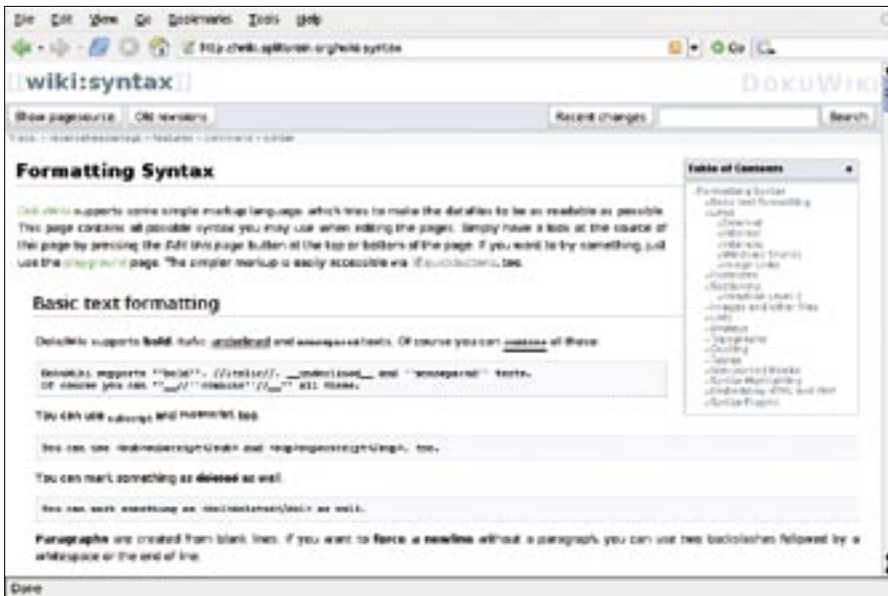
File Edit View Go Bookmarks Tools Help

http://wiki.splitbrain.org/wiki:syntax

Go

[[wiki:syntax]]

DokuWiki

Show pagesource Old revisions

Recent changes Search

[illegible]

Formatting Syntax

DokuWiki supports some simple markup language, which tries to make the datafiles to be as readable as possible. This page contains all possible syntax you may use when editing the pages. Simply have a look at the source of this page by pressing the Edit this page button at the top or bottom of the page. If you want to try something, just use the playground page. The simpler markup is easily accessible via quickbuttons, too.

Basic text formatting

DokuWiki supports bold, italic, underlined and monospaced texts. Of course you can combine all these.

DokuWiki supports **bold**, //italic//, __underlined__ and ''monospaced'' texts.
Of course you can **__//''combine''//__** all these.

You can use subscript and superscript, too.

You can use <sub>subscript</sub> and <sup>superscript</sup>, too.

You can mark something as deleted as well.

You can mark something as <del>deleted</del> as well.

Paragraphs are created from blank lines. If you want to force a newline without a paragraph, you can use two backslashes followed by a whitespace or the end of line.

Table of Contents

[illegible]

Done